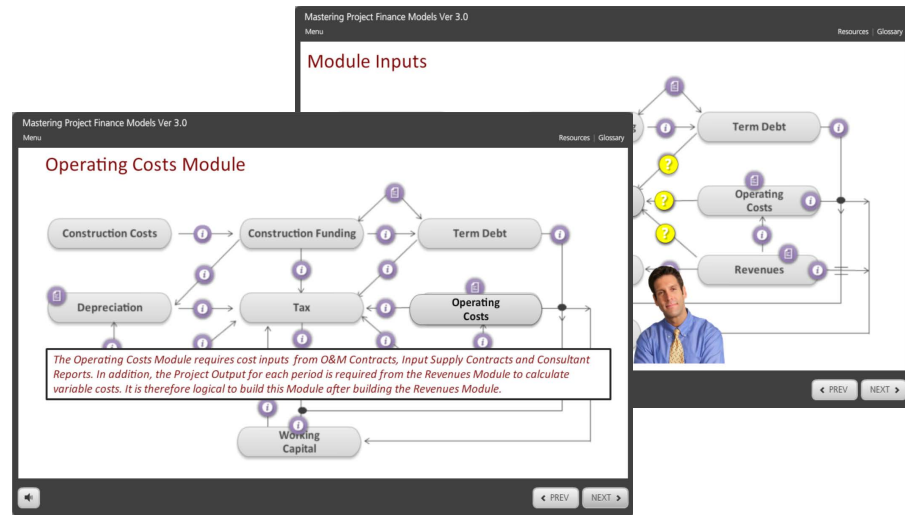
Mastering Project Finance Models Ver 3.0
Menu
Resources | Glossary
Module Inputs
Term Debt
Operating Costs
Revenues
PREV
NEXT

Mastering Project Finance Models Ver 3.0
Menu
Resources | Glossary
Operating Costs Module
Construction Costs
Construction Funding
Term Debt
Depreciation
Tax
Operating Costs
The Operating Costs Module requires cost inputs from O&M Contracts, Input Supply Contracts and Consultant Reports. In addition, the Project Output for each period is required from the Revenues Module to calculate variable costs. It is therefore logical to build this Module after building the Revenues Module.
Working Capital
PREV
NEXT